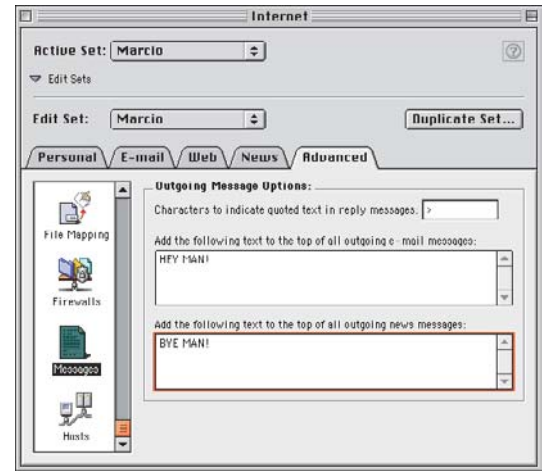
Internet

Active Set: Marcio

Edit Sets

Edit Set: Marcio

Duplicate Set...

Personal E-mail Web News Advanced

File Mapping

Firewalls

Messages

Hosts

Outgoing Message Options:

Characters to indicate quoted text in reply messages: >

Add the following text to the top of all outgoing e-mail messages:

HEY MAN!

Add the following text to the top of all outgoing news messages:

BYE MAN!